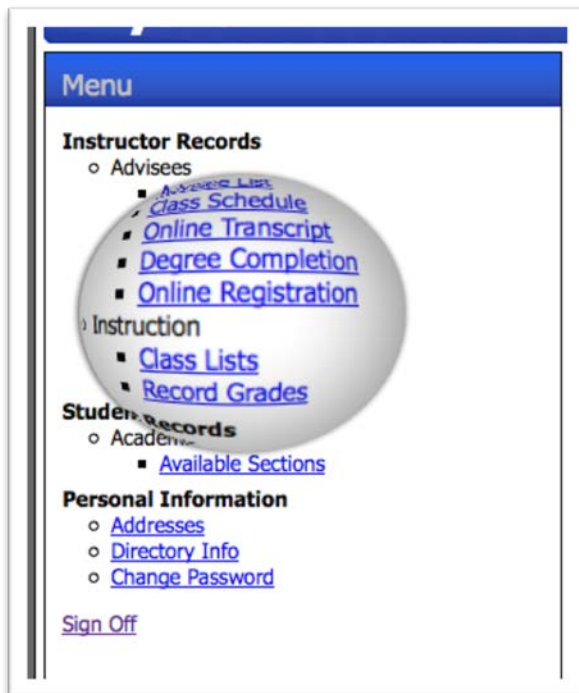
Menu

Instructor Records
Advisees
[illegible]
Class Schedule
Online Transcript
Degree Completion
Online Registration
Instruction
Class Lists
Record Grades
Student Records
Academ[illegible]
Available Sections

Personal Information
Addresses
Directory Info
Change Password

Sign Off